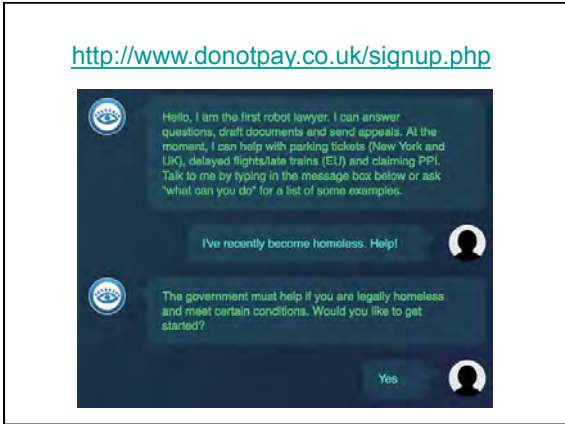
http://www.donotpay.co.uk/signup.php

Hello, I am the first robot lawyer. I can answer questions, draft documents and send appeals. At the moment, I can help with parking tickets (New York and UK), delayed flights/late trains (EU) and claiming PPI. Talk to me by typing in the message box below or ask "what can you do" for a list of some examples.

I've recently become homeless. Help!

The government must help if you are legally homeless and meet certain conditions. Would you like to get started?

Yes